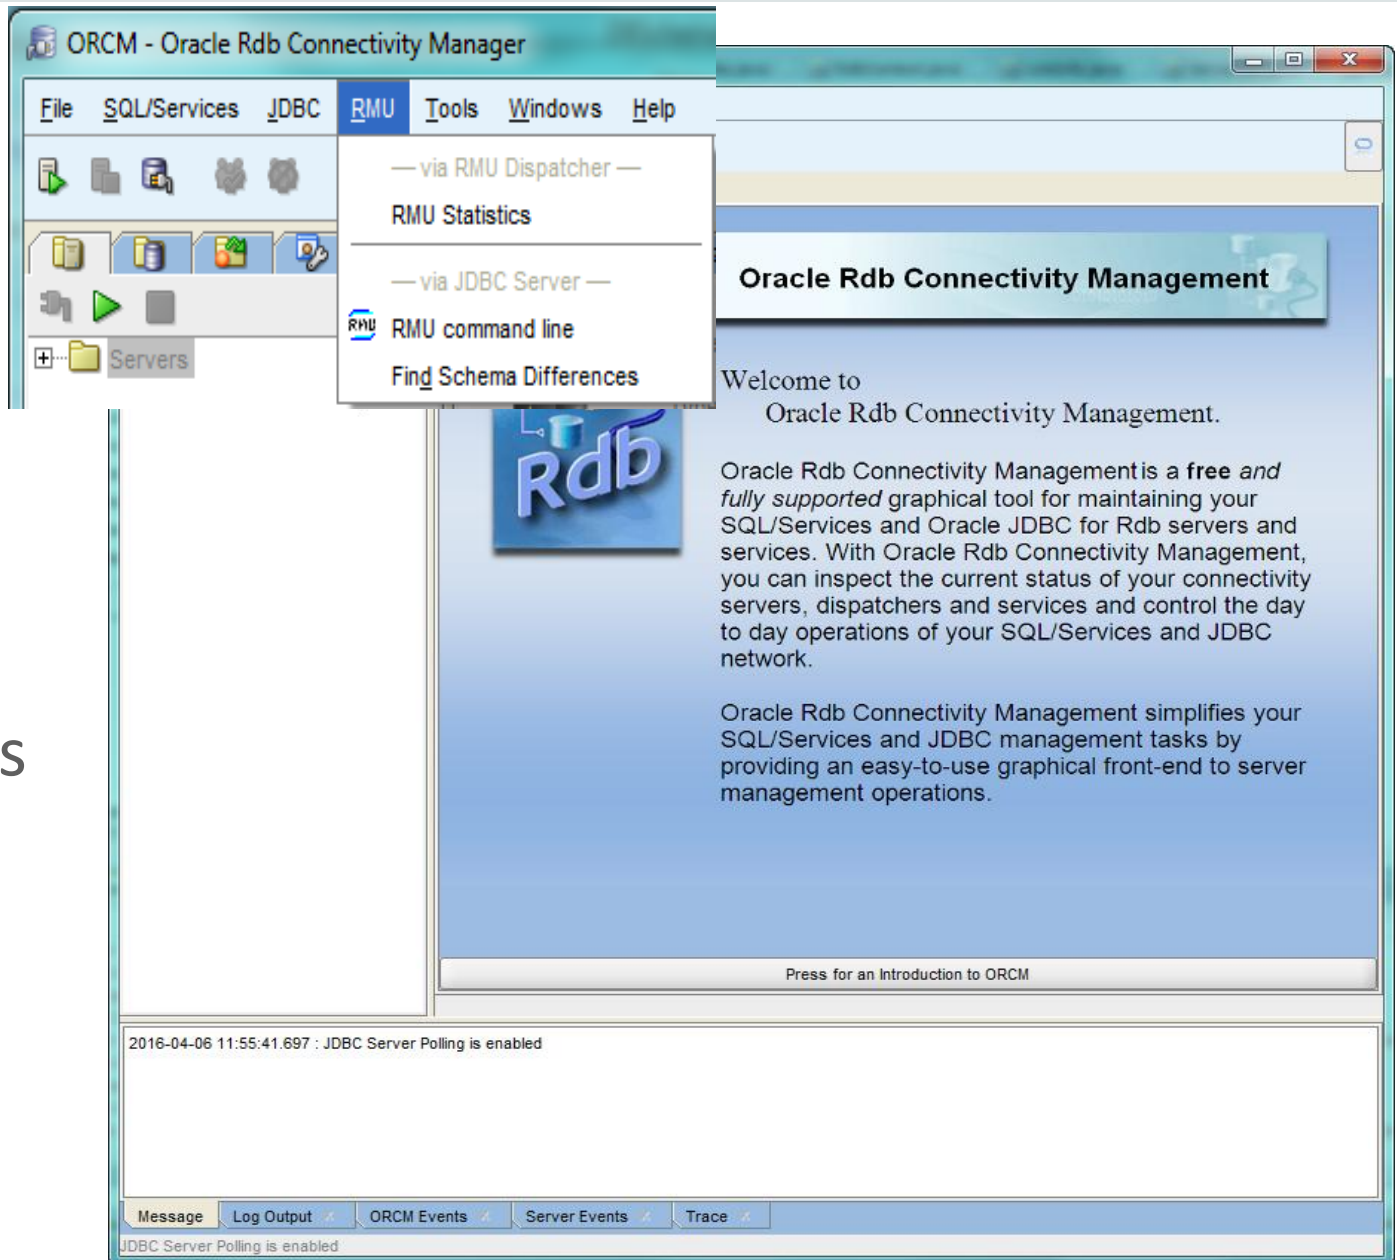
ORCM - Oracle Rdb Connectivity Manager

File SQL/Services JDBC RMU Tools Windows Help

— via RMU Dispatcher —
RMU Statistics
— via JDBC Server —
RMU command line
Find Schema Differences

Servers

S

Oracle Rdb Connectivity Management

Rdb

Welcome to
Oracle Rdb Connectivity Management.

Oracle Rdb Connectivity Management is a free and fully supported graphical tool for maintaining your SQL/Services and Oracle JDBC for Rdb servers and services. With Oracle Rdb Connectivity Management, you can inspect the current status of your connectivity servers, dispatchers and services and control the day to day operations of your SQL/Services and JDBC network.

Oracle Rdb Connectivity Management simplifies your SQL/Services and JDBC management tasks by providing an easy-to-use graphical front-end to server management operations.

Press for an Introduction to ORCM

2016-04-06 11:55:41.697 : JDBC Server Polling is enabled

Message Log Output ORCM Events Server Events Trace

JDBC Server Polling is enabled